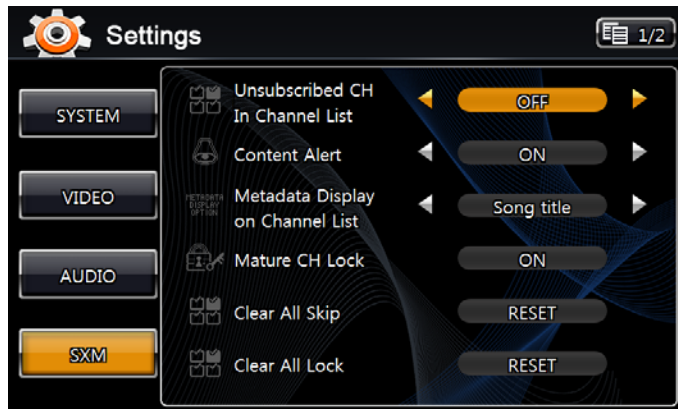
Settings

1/2

SYSTEM

VIDEO

AUDIO

SXM

Unsubscribed CH In Channel List

OFF

Content Alert

ON

METADATA DISPLAY OPTION

Metadata Display on Channel List

Song title

Mature CH Lock

ON

Clear All Skip

RESET

Clear All Lock

RESET